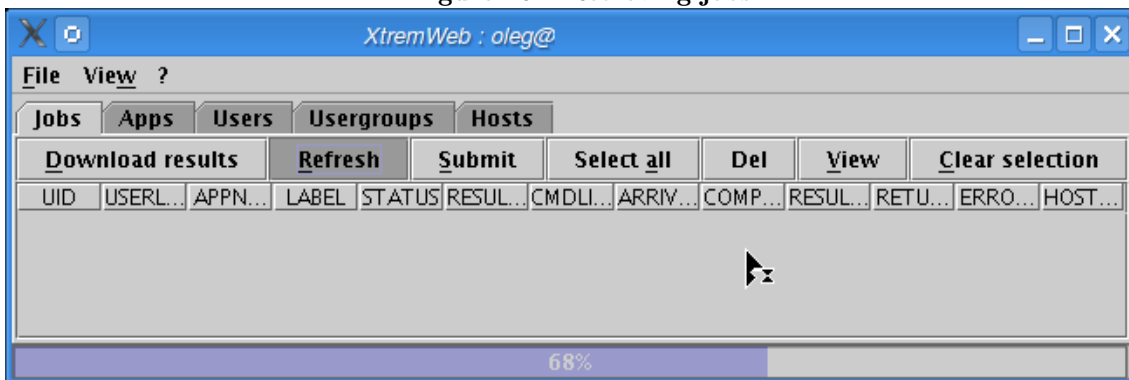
XtremWeb : oleg@

File View ?

Jobs Apps Users Usergroups Hosts

Download results | Refresh | Submit | Select all | Del | View | Clear selection

| UID | USERL... | APPN... | LABEL | STATUS | RESUL... | CMDLI... | ARRIV... | COMP... | RESUL... | RETU... | ERRO... | HOST... |
|---|---|---|---|---|---|---|---|---|---|---|---|---|

68%